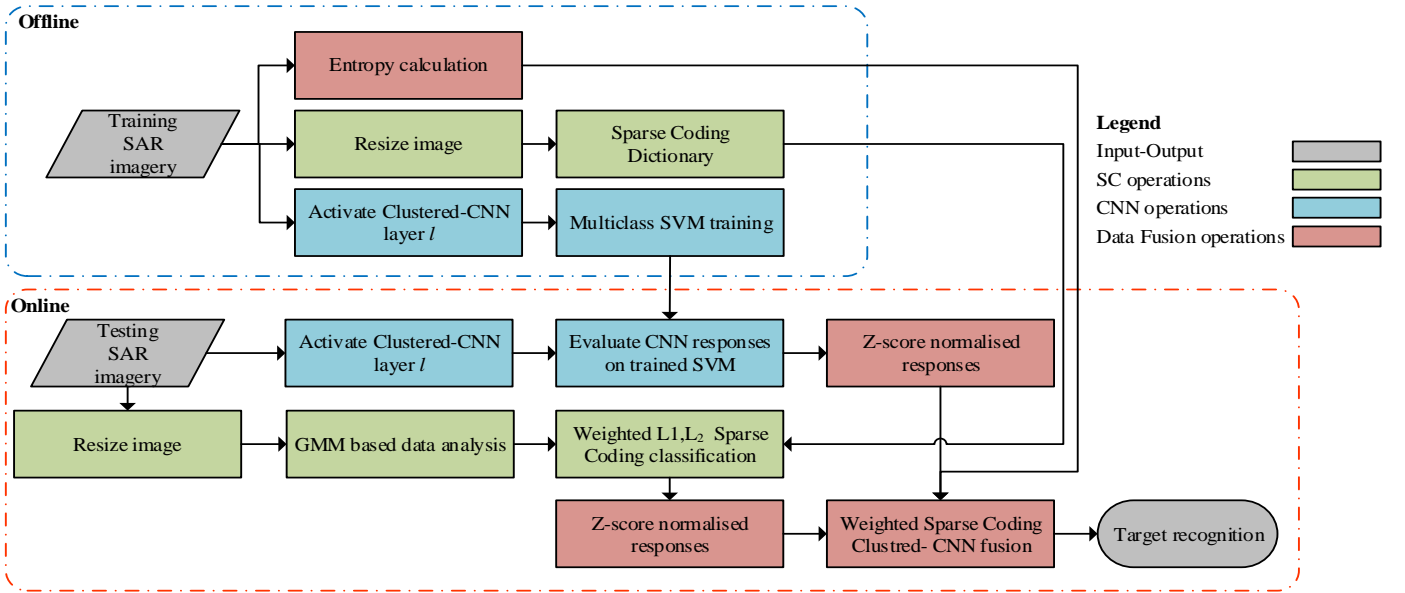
Offline

Training SAR imagery

Entropy calculation

Resize image

Sparse Coding Dictionary

Activate Clustered-CNN layer $l$

Multiclass SVM training

Legend
Input-Output
SC operations
CNN operations
Data Fusion operations

Online

Testing SAR imagery

Activate Clustered-CNN layer $l$

Evaluate CNN responses on trained SVM

Z-score normalised responses

Resize image

GMM based data analysis

Weighted L1,$L_2$ Sparse Coding classification

Z-score normalised responses

Weighted Sparse Coding Clustred- CNN fusion

Target recognition